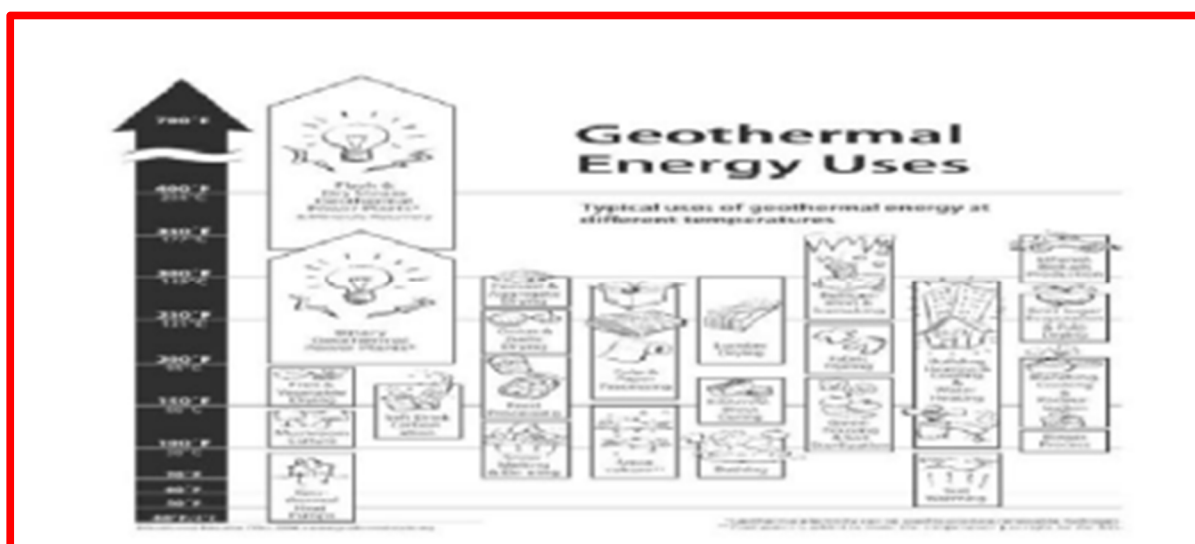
Geothermal Energy Uses

Typical uses of geothermal energy at different temperatures

780°F

480°F

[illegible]

Flash & Dry Steam Geothermal Power Plants*

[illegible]

380°F

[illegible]

330°F

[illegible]

Binary Geothermal Power Plants*

280°F

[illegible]

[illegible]

180°F

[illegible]

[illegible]

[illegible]

Lumber Drying

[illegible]

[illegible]

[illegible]

Soil Warming

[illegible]

Bathing

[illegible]

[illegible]